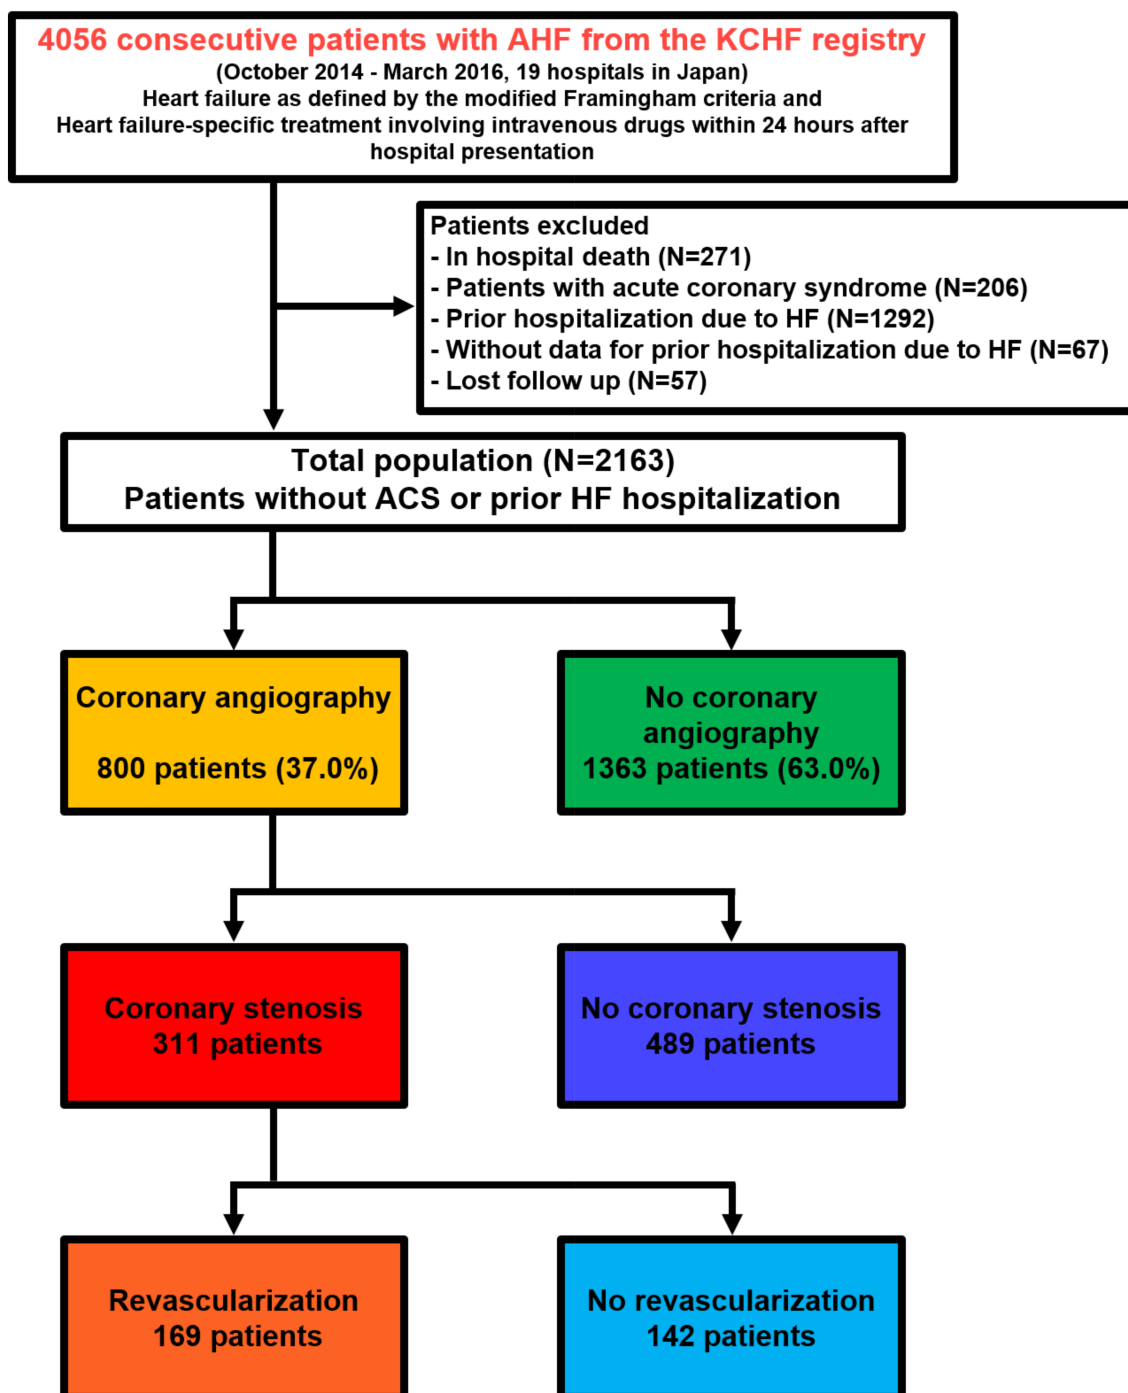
4056 consecutive patients with AHF from the KCHF registry
(October 2014 - March 2016, 19 hospitals in Japan)
Heart failure as defined by the modified Framingham criteria and
Heart failure-specific treatment involving intravenous drugs within 24 hours after hospital presentation

Patients excluded
- In hospital death (N=271)
- Patients with acute coronary syndrome (N=206)
- Prior hospitalization due to HF (N=1292)
- Without data for prior hospitalization due to HF (N=67)
- Lost follow up (N=57)

Total population (N=2163)
Patients without ACS or prior HF hospitalization

Coronary angiography
800 patients (37.0%)

No coronary angiography
1363 patients (63.0%)

Coronary stenosis
311 patients

No coronary stenosis
489 patients

Revascularization
169 patients

No revascularization
142 patients